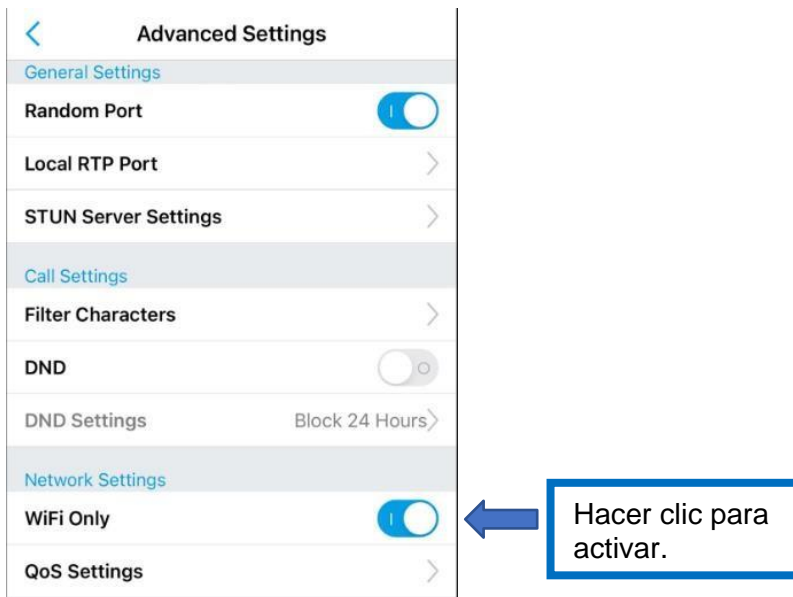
Advanced Settings

General Settings

Random Port

Local RTP Port

STUN Server Settings

Call Settings

Filter Characters

DND

DND Settings Block 24 Hours

Network Settings

WiFi Only

QoS Settings

Hacer clic para activar.